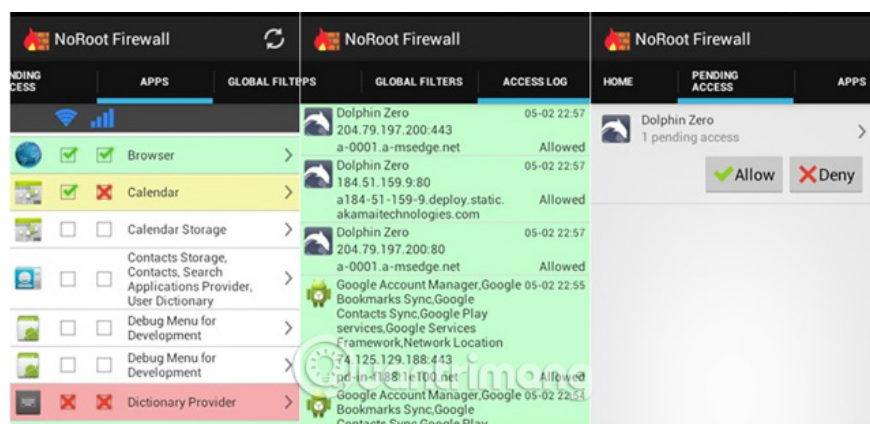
NoRoot Firewall

NDING CESS | APPS | GLOBAL FILTE

Browser

Calendar

Calendar Storage

Contacts Storage, Contacts, Search Applications Provider, User Dictionary

Debug Menu for Development

Debug Menu for Development

Dictionary Provider

NoRoot Firewall

PS | GLOBAL FILTERS | ACCESS LOG

Dolphin Zero 05-02 22:57
204.79.197.200:443
a-0001.a-msedge.net Allowed

Dolphin Zero 05-02 22:57
184.51.159.9:80
a184-51-159-9.deploy.static.akamaitechnologies.com Allowed

Dolphin Zero 05-02 22:57
204.79.197.200:80
a-0001.a-msedge.net Allowed

Google Account Manager,Google Bookmarks Sync,Google Contacts Sync,Google Play services,Google Services Framework,Network Location 05-02 22:55
74.125.129.188:443
pd-in-f188.1e100.net Allowed

Google Account Manager,Google Bookmarks Sync,Google Contacts Sync,Google Play 05-02 22:54

NoRoot Firewall

HOME | PENDING ACCESS | APPS

Dolphin Zero
1 pending access

Allow
Deny

Quantrimang